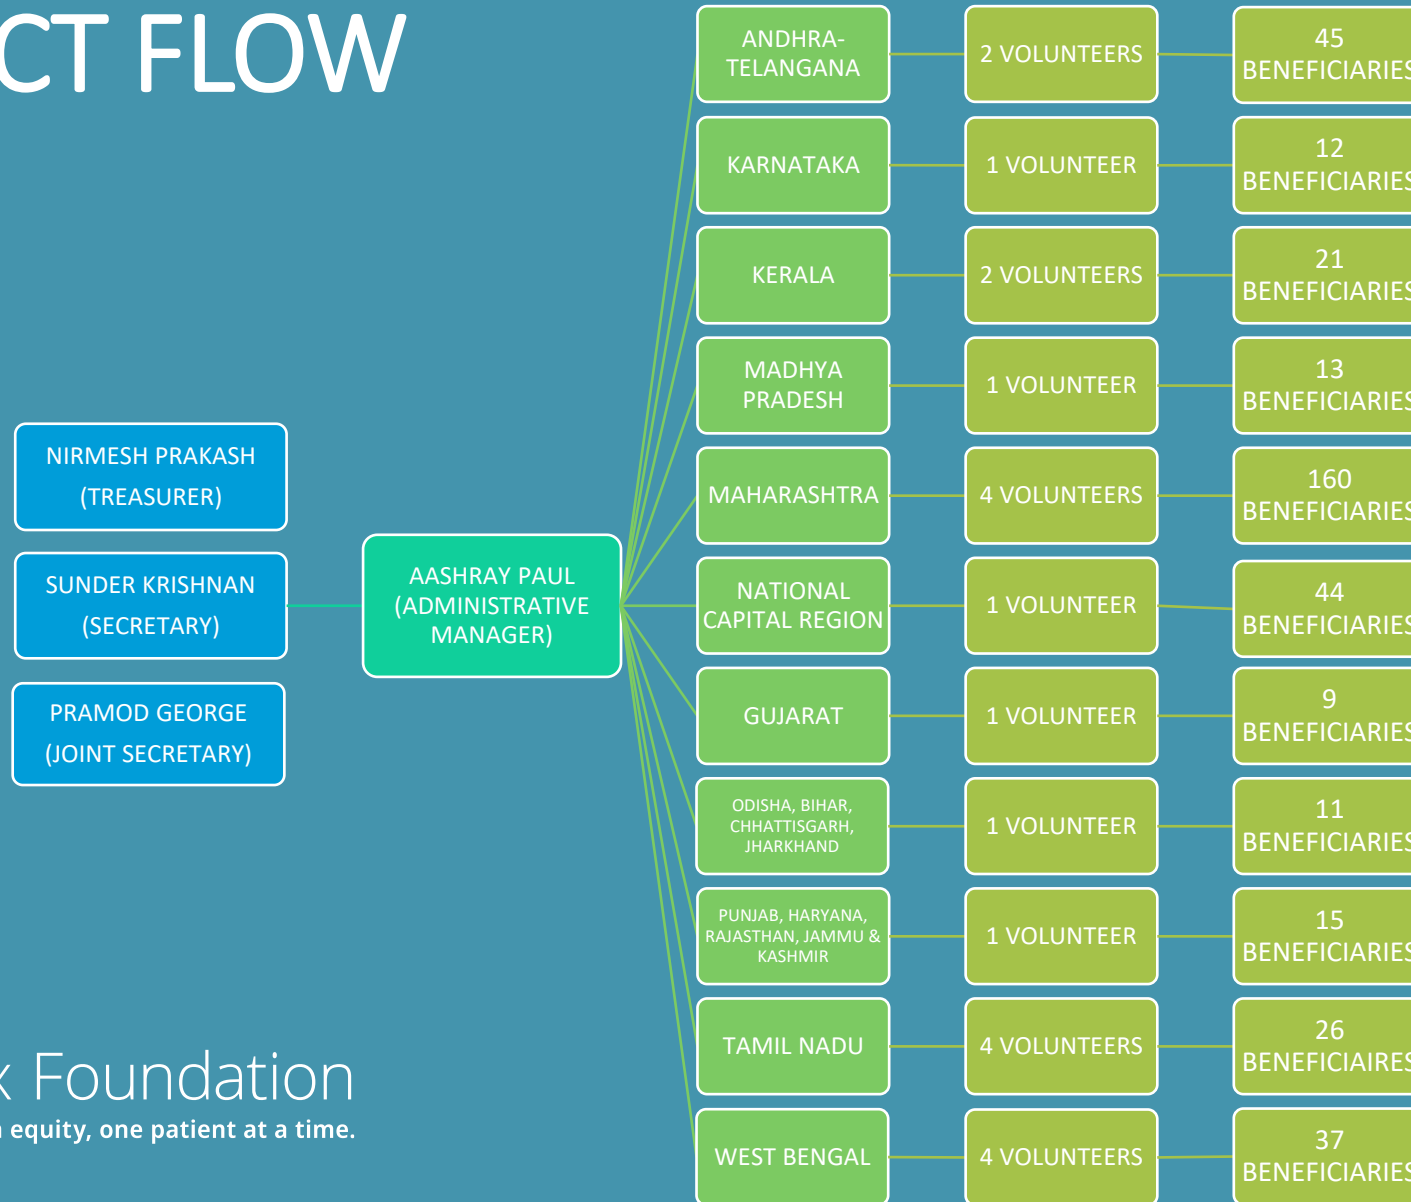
CT FLOW

NIRMESH PRAKASH (TREASURER)

SUNDER KRISHNAN (SECRETARY)

PRAMOD GEORGE (JOINT SECRETARY)

AASHRAY PAUL (ADMINISTRATIVE MANAGER)

| ANDHRA-TELANGANA | 2 VOLUNTEERS | 45 BENEFICIARIES |
|---|---|---|
| KARNATAKA | 1 VOLUNTEER | 12 BENEFICIARIES |
| KERALA | 2 VOLUNTEERS | 21 BENEFICIARIES |
| MADHYA PRADESH | 1 VOLUNTEER | 13 BENEFICIARIES |
| MAHARASHTRA | 4 VOLUNTEERS | 160 BENEFICIARIES |
| NATIONAL CAPITAL REGION | 1 VOLUNTEER | 44 BENEFICIARIES |
| GUJARAT | 1 VOLUNTEER | 9 BENEFICIARIES |
| ODISHA, BIHAR, CHHATTISGARH, JHARKHAND | 1 VOLUNTEER | 11 BENEFICIARIES |
| PUNJAB, HARYANA, RAJASTHAN, JAMMU & KASHMIR | 1 VOLUNTEER | 15 BENEFICIARIES |
| TAMIL NADU | 4 VOLUNTEERS | 26 BENEFICIAIRES |
| WEST BENGAL | 4 VOLUNTEERS | 37 BENEFICIARIES |

k Foundation
n equity, one patient at a time.